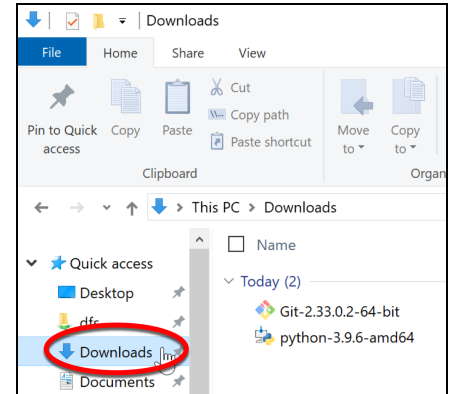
Downloads

File
Home
Share
View

Pin to Quick access
Copy
Paste
Cut
Copy path
Paste shortcut
Clipboard
Move to
Copy to
Orga

This PC > Downloads

Quick access
Desktop
dfs
Downloads
Documents

Name
Today (2)
Git-2.33.0.2-64-bit
python-3.9.6-amd64